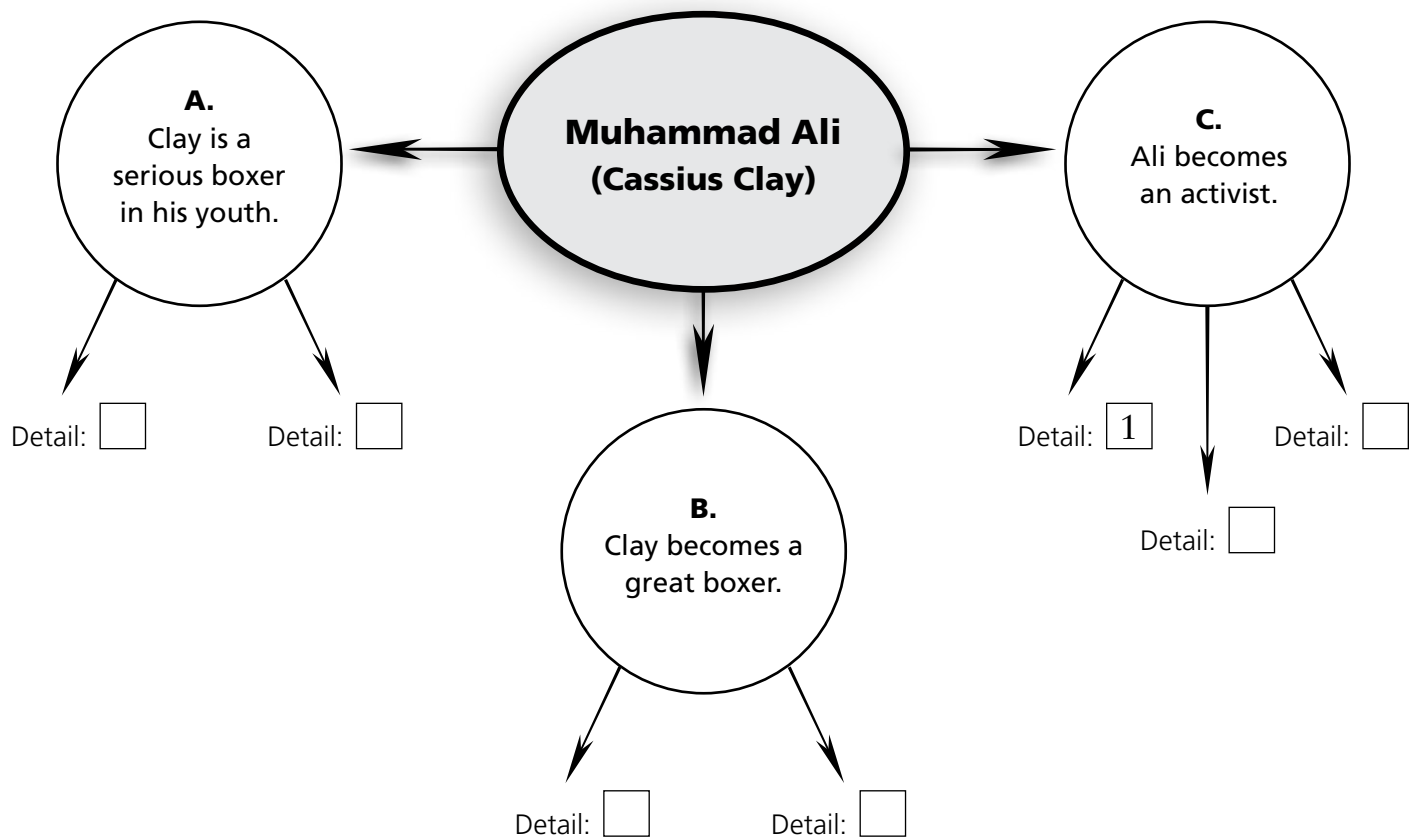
A.
Clay is a serious boxer in his youth.

Muhammad Ali (Cassius Clay)

C.
Ali becomes an activist.

Detail: 

Detail: 

Detail: 1

Detail: 

Detail: 

B.
Clay becomes a great boxer.

Detail: 

Detail: